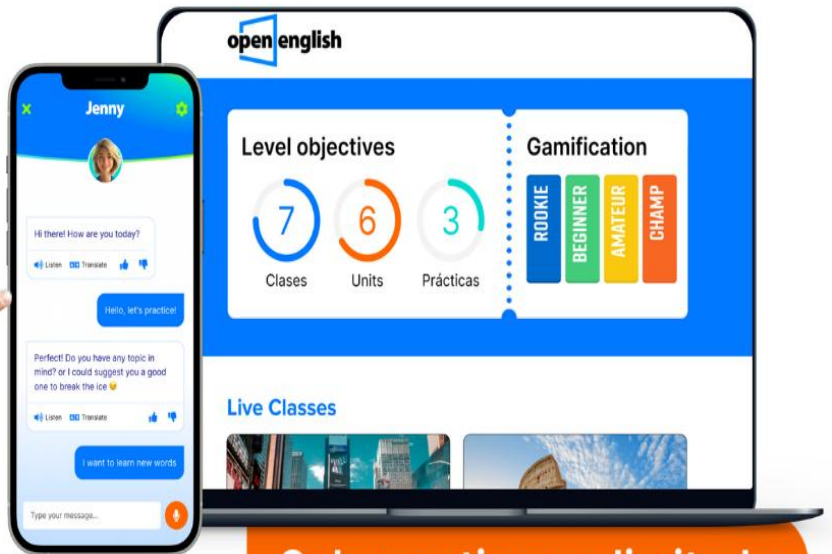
Jenny

Hi there! How are you today?

Listen Translate

Hello, let's practice!

Perfect! Do you have any topic in mind? or I could suggest you a good one to break the ice 😉

Listen Translate

I want to learn new words

Type your message...

open english

Level objectives

7
Clases

6
Units

3
Prácticas

Gamification

ROOKIE
BEGINNER
AMATEUR
CHAMP

Live Classes

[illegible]